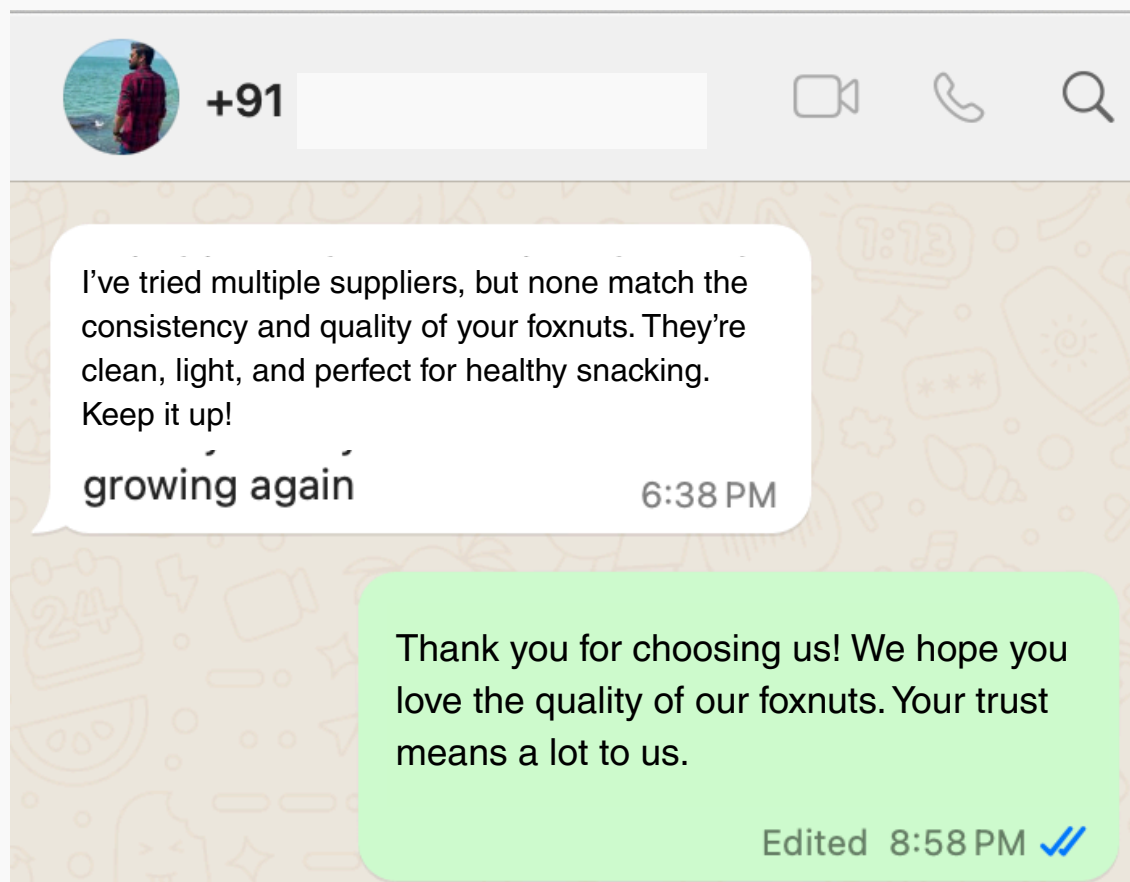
+91

I've tried multiple suppliers, but none match the consistency and quality of your foxnuts. They're clean, light, and perfect for healthy snacking. Keep it up!

growing again

6:38 PM

Thank you for choosing us! We hope you love the quality of our foxnuts. Your trust means a lot to us.

Edited 8:58 PM